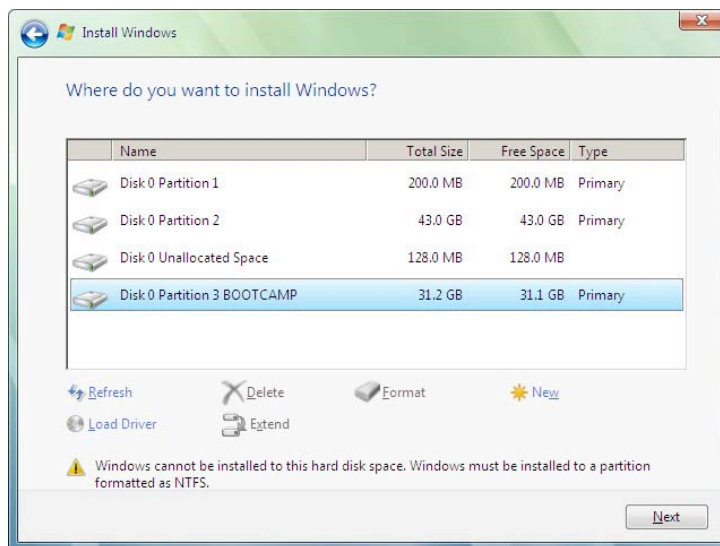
Install Windows

Where do you want to install Windows?

| Name | Total Size | Free Space | Type |
|---|---|---|---|
| Disk 0 Partition 1 | 200.0 MB | 200.0 MB | Primary |
| Disk 0 Partition 2 | 43.0 GB | 43.0 GB | Primary |
| Disk 0 Unallocated Space | 128.0 MB | 128.0 MB | |
| Disk 0 Partition 3 BOOTCAMP | 31.2 GB | 31.1 GB | Primary |

Refresh
Delete
Format
New
Load Driver
Extend

Windows cannot be installed to this hard disk space. Windows must be installed to a partition formatted as NTFS.

Next